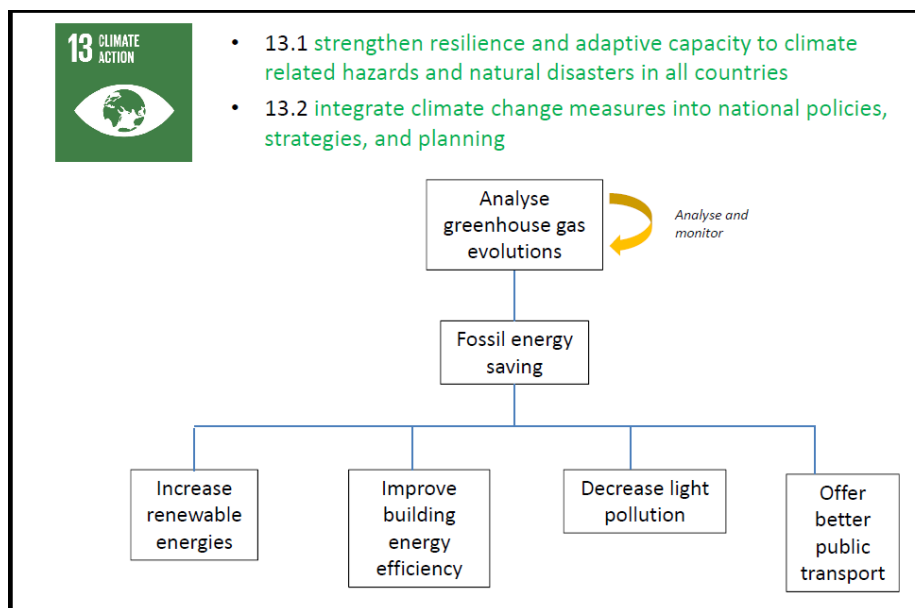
13 CLIMATE ACTION

• 13.1 strengthen resilience and adaptive capacity to climate related hazards and natural disasters in all countries

• 13.2 integrate climate change measures into national policies, strategies, and planning

Analyse greenhouse gas evolutions

Analyse and monitor

Fossil energy saving

Increase renewable energies

Improve building energy efficiency

Decrease light pollution

Offer better public transport